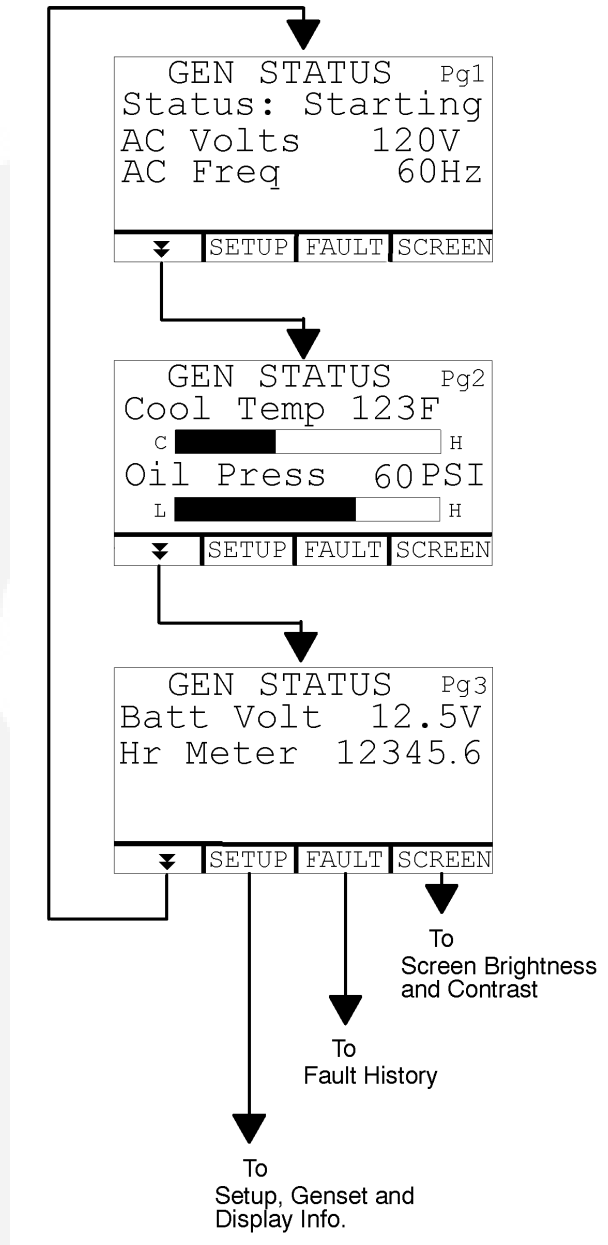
GEN STATUS Pg1
Status: Starting
AC Volts 120V
AC Freq 60Hz

SETUP FAULT SCREEN

GEN STATUS Pg2
Cool Temp 123F
C H
Oil Press 60PSI
L H

SETUP FAULT SCREEN

GEN STATUS Pg3
Batt Volt 12.5V
Hr Meter 12345.6

SETUP FAULT SCREEN

To
Screen Brightness and Contrast

To
Fault History

To
Setup, Genset and Display Info.